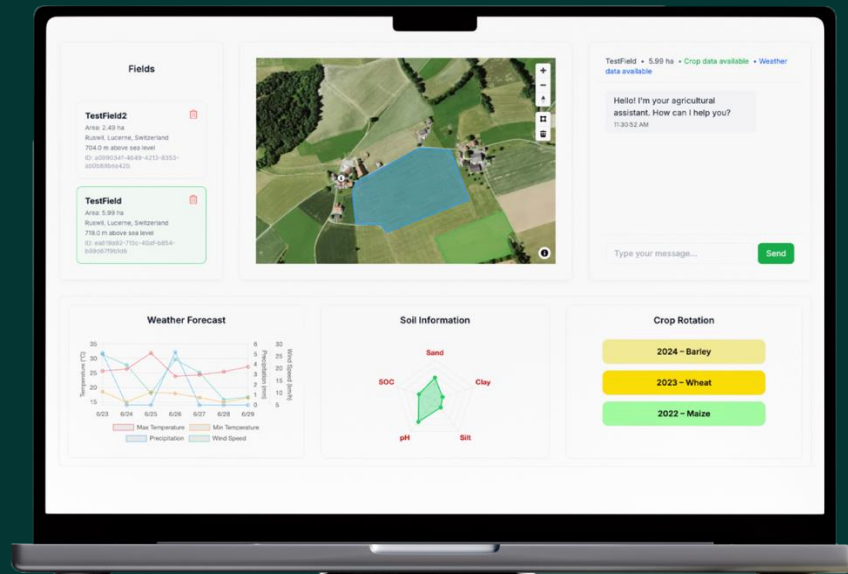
Fields

TestField2
Area: 2.49 ha
Ruswil, Lucerne, Switzerland
704.0 m above sea level
ID: e0890347-4649-4213-8353-a00b880a842b

TestField
Area: 5.99 ha
Ruswil, Lucerne, Switzerland
718.0 m above sea level
ID: ea078a92-715c-40af-b854-b08d67f9bbbb

+
−

TestField • 5.99 ha • Crop data available • Weather data available

Hello! I'm your agricultural assistant. How can I help you?
11:30:52 AM

Type your message...
Send

Weather Forecast

| | 30 | 8 | 30 |
|---|---|---|---|
| 35 | 25 | 7 | 25 |

Temperature (°C)
Precipitation (mm)
Wind Speed (km/h)
35 30 25 20 15
8 7 6 5 4 3 2 1 0
30 25 20 15 10 5 0
6/23 6/24 6/25 6/26 6/27 6/28 6/29
Max Temperature
Min Temperature
Precipitation
Wind Speed

Soil Information
Sand
Clay
Silt
pH
SOC

Crop Rotation
2024 – Barley
2023 – Wheat
2022 – Maize